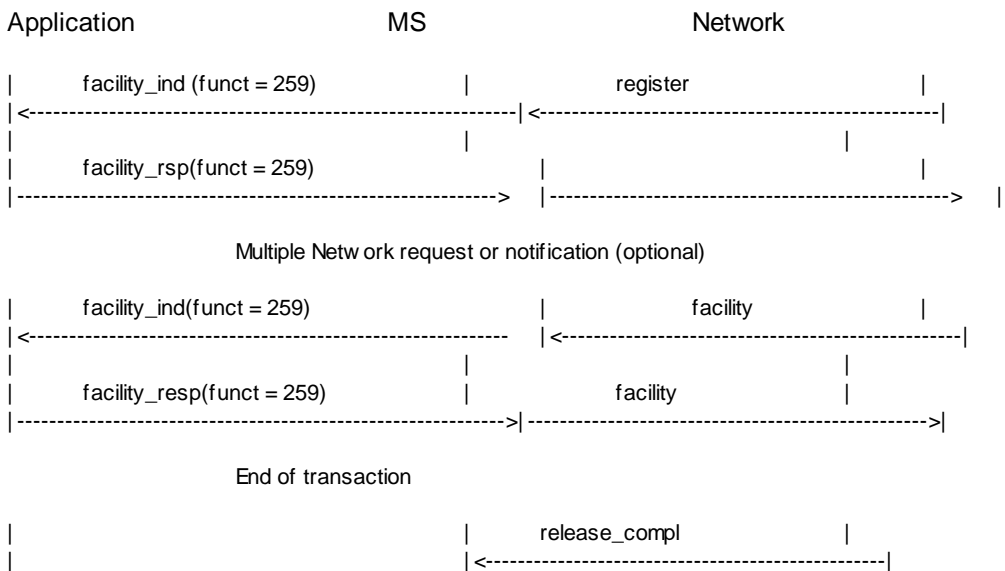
Application MS Network

| facility_ind (funct = 259) | register |
|<------------------------------------------------------------| <--------------------------------------------------|
| | |
| facility_rsp(funct = 259) | |
|------------------------------------------------------------> |--------------------------------------------------> |

Multiple Netw ork request or notification (optional)

| facility_ind(funct = 259) | facility |
|<------------------------------------------------------------ |<--------------------------------------------------|
| | |
| facility_resp(funct = 259) | facility |
|------------------------------------------------------------>|-------------------------------------------------->|

End of transaction

| | release_compl |
| |<--------------------------------------------------|